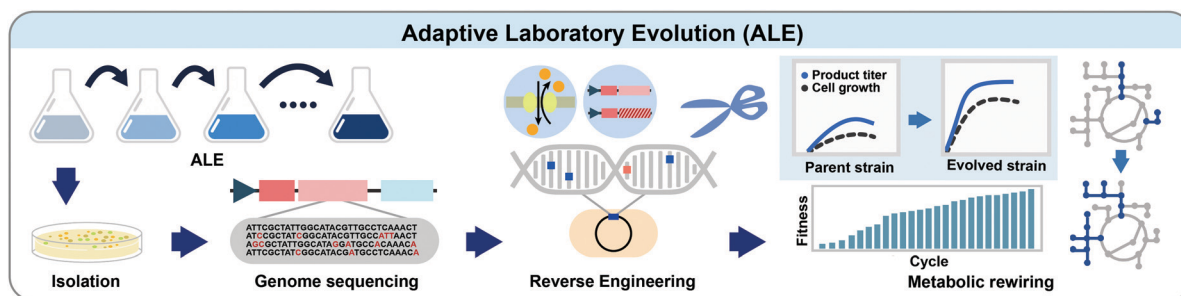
Adaptive Laboratory Evolution (ALE)

ALE

Isolation

ATTCGCTATTGGCATACGTTGCCTCAAACT
ATCCGCTATCGGCATACGTTGCCATTAACT
AGCGCTATTGGCATAGGATGCCACAAACA
ATTCGCTATCGGCATACGATGCCTCAAACA

Genome sequencing

Reverse Engineering

Product titer
Cell growth

Parent strain

Evolved strain

Fitness

Cycle

Metabolic rewiring